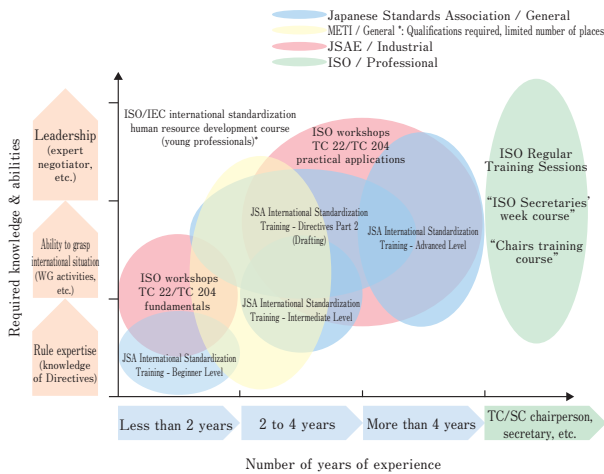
Japanese Standards Association / General
METI / General *: Qualifications required, limited number of places
JSAE / Industrial
ISO / Professional

Required knowledge & abilities

Leadership (expert negotiator, etc.)

Ability to grasp international situation (WG activities, etc.)

Rule expertise (knowledge of Directives)

ISO/IEC international standardization human resource development course (young professionals)*

ISO workshops TC 22/TC 204 practical applications

JSA International Standardization Training - Directives Part 2 (Drafting)

JSA International Standardization Training - Advanced Level

ISO workshops TC 22/TC 204 fundamentals

JSA International Standardization Training - Intermediate Level

JSA International Standardization Training - Beginner Level

ISO Regular Training Sessions

"ISO Secretaries' week course"

"Chairs training course"

Less than 2 years

2 to 4 years

More than 4 years

TC/SC chairperson, secretary, etc.

Number of years of experience